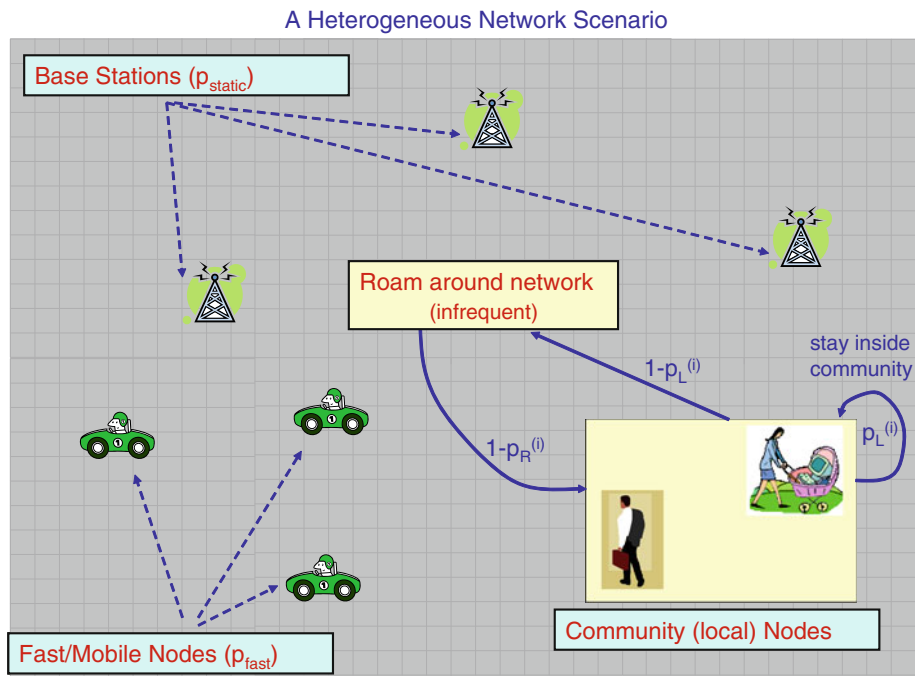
A Heterogeneous Network Scenario

Base Stations ($p_{static}$)

Roam around network
(infrequent)

stay inside community

$1\text{-}p_L^{(i)}$

$p_L^{(i)}$

$1\text{-}p_R^{(i)}$

Community (local) Nodes

Fast/Mobile Nodes ($p_{fast}$)